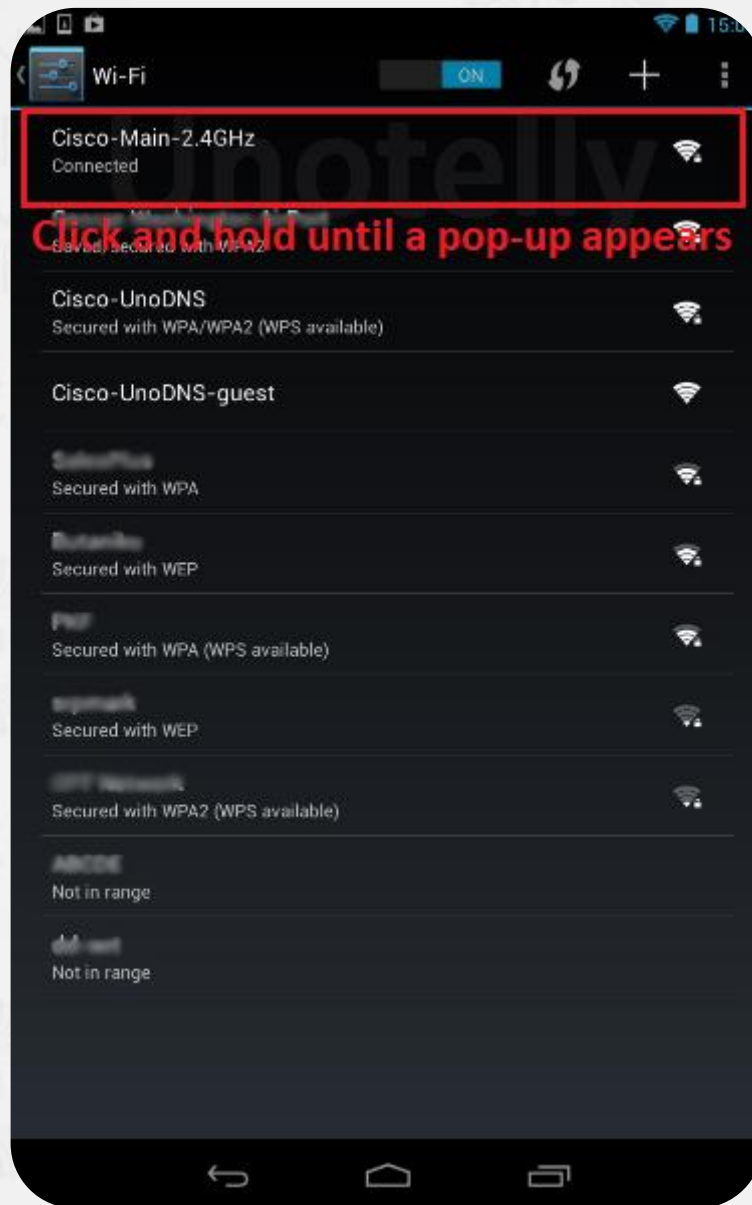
15:0

Wi-Fi

ON

Cisco-Main-2.4GHz
Connected

Unotelly

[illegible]
Saved, secured with WPA2

Click and hold until a pop-up appears

Cisco-UnoDNS
Secured with WPA/WPA2 (WPS available)

Cisco-UnoDNS-guest

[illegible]
Secured with WPA

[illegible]
Secured with WEP

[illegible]
Secured with WPA (WPS available)

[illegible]
Secured with WEP

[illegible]
Secured with WPA2 (WPS available)

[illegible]
Not in range

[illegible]
Not in range